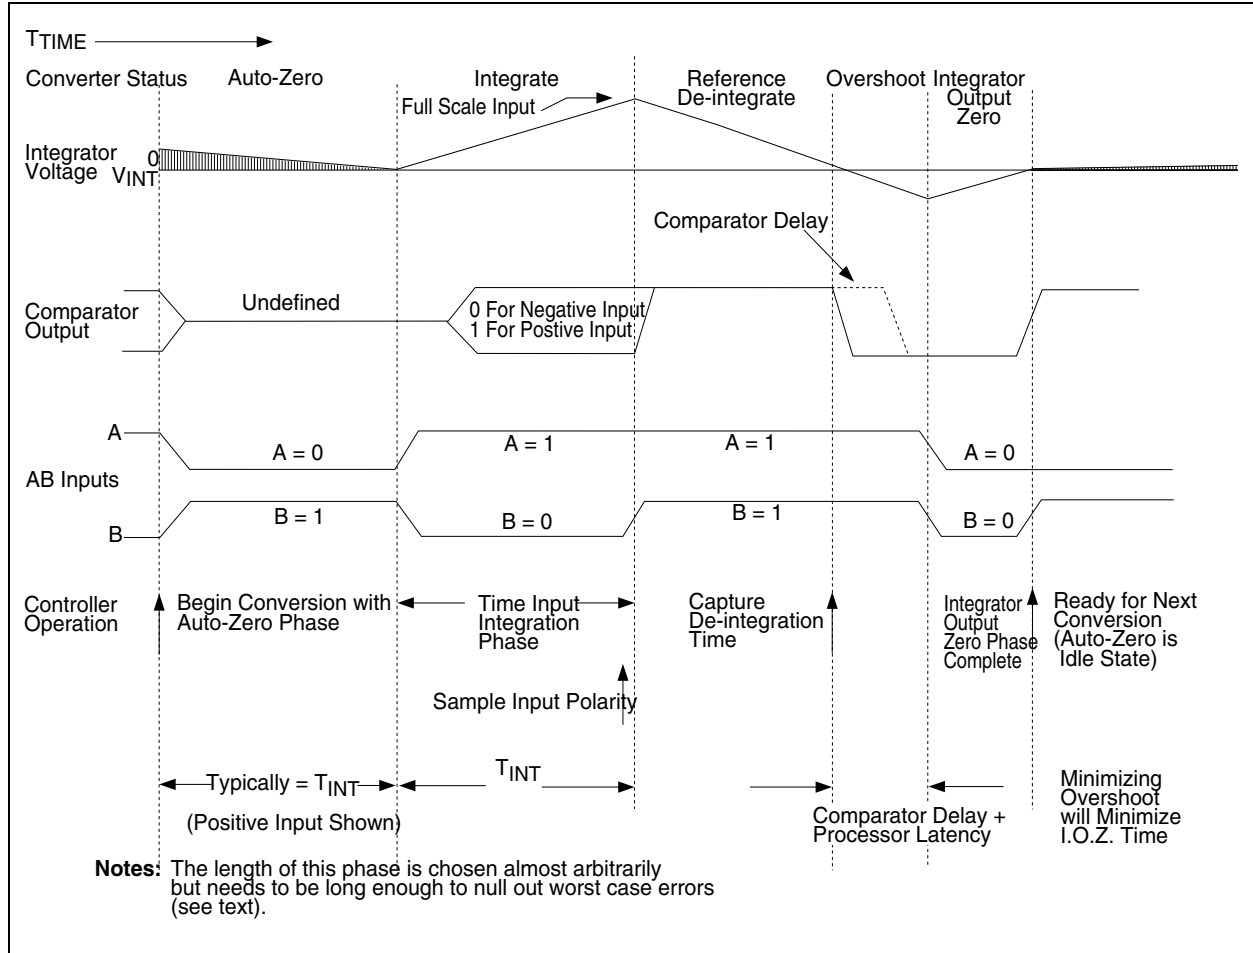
$T_{TIME}$

Converter Status Auto-Zero Integrate Reference De-integrate Overshoot Integrator Output Zero

Full Scale Input

Integrator Voltage 0 $V_{INT}$

Comparator Delay

Comparator Output Undefined 0 For Negative Input 1 For Postive Input

A

A = 0 A = 1 A = 1 A = 0

AB Inputs

B

B = 1 B = 0 B = 1 B = 0

Controller Operation Begin Conversion with Auto-Zero Phase Time Input Integration Phase Capture De-integration Time Integrator Output Zero Phase Complete Ready for Next Conversion (Auto-Zero is Idle State)

Sample Input Polarity

Typically = $T_{INT}$ $T_{INT}$ Minimizing Overshoot will Minimize I.O.Z. Time

(Positive Input Shown) Comparator Delay + Processor Latency

**Notes:** The length of this phase is chosen almost arbitrarily but needs to be long enough to null out worst case errors (see text).